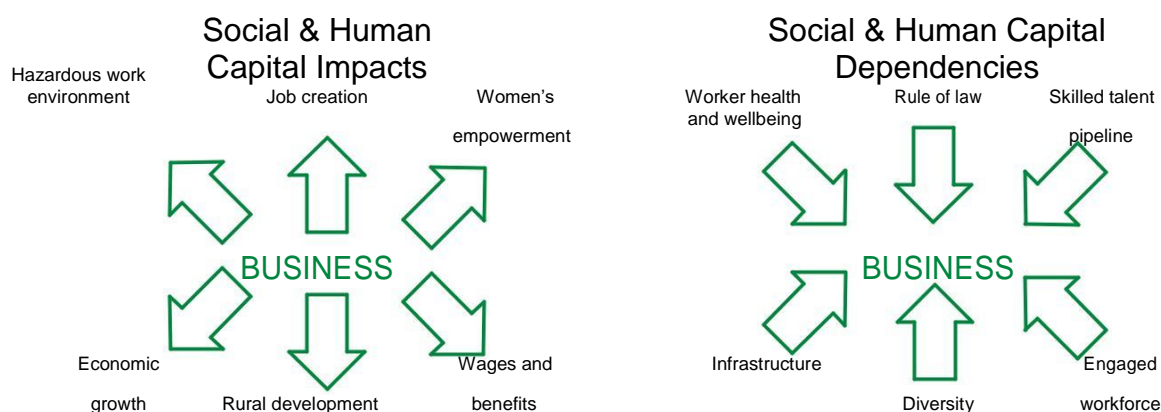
Social & Human Capital Impacts

Hazardous work environment

Job creation

Women's empowerment

BUSINESS

Economic growth

Rural development

Wages and benefits

Social & Human Capital Dependencies

Worker health and wellbeing

Rule of law

Skilled talent pipeline

BUSINESS

Infrastructure

Diversity

Engaged workforce